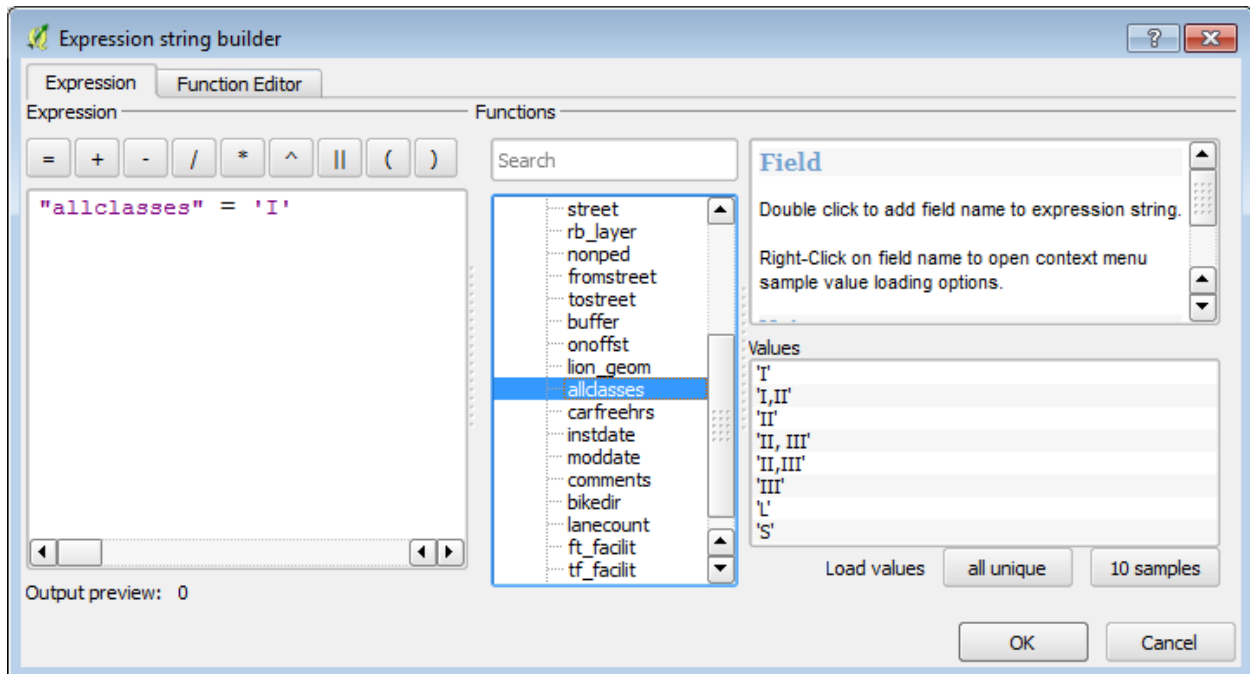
Expression string builder

?

Expression

Function Editor

Expression

Functions

=
+
-
/
*
^
||
(
)

"allclasses" = 'I'

Output preview: 0

Search

street
rb_layer
nonped
fromstreet
tostreet
buffer
onoffst
lion_geom
allclasses
carfreehrs
instdate
moddate
comments
bikedir
lanecount
ft_facilit
tf_facilit

Field

Double click to add field name to expression string.

Right-Click on field name to open context menu sample value loading options.

Values
'I'
'I,II'
'II'
'II, III'
'II,III'
'III'
'L'
'S'

Load values
all unique
10 samples

OK
Cancel